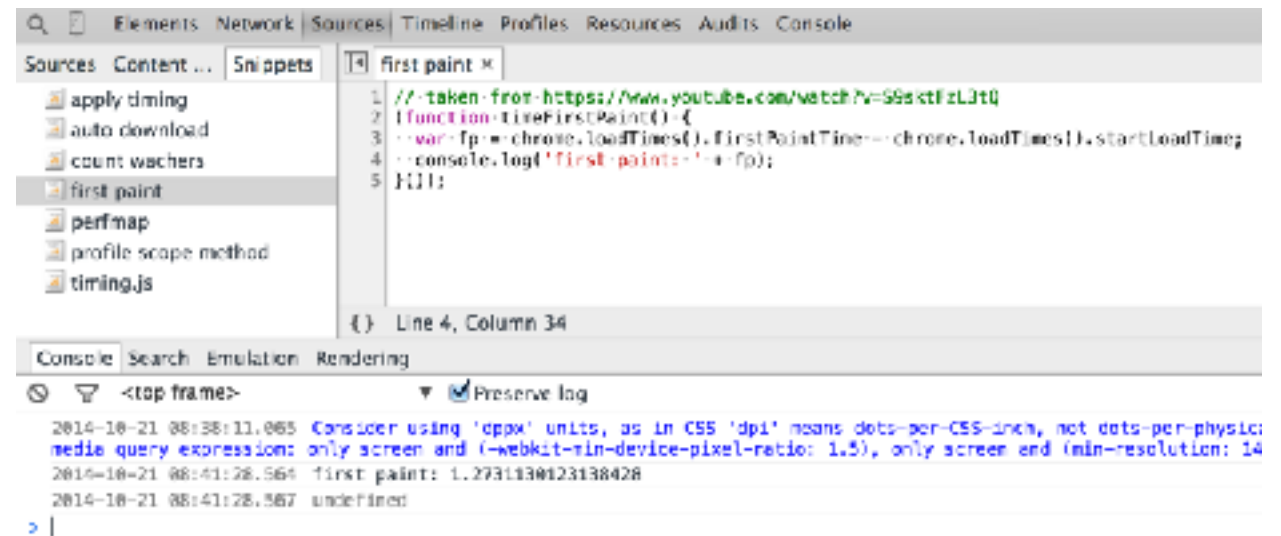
Elements Network Sources Timeline Profiles Resources Audits Console

Sources Content ... Snippets

apply timing
auto download
count wachers
first paint
perfmap
profile scope method
timing.js

first paint ×

1 // taken from https://www.youtube.com/watch?v=S9sktFzL3tQ
2 (function timeFirstPaint() {
3 var fp = chrome.loadTimes().firstPaintTime - chrome.loadTimes().startLoadTime;
4 console.log('first paint: ' + fp);
5 })();

{} Line 4, Column 34

Console Search Emulation Rendering

<top frame> ▼ Preserve log

2014-10-21 08:38:11.065 Consider using 'dppx' units, as in CSS 'dpi' means dots-per-CSS-inch, not dots-per-physic media query expression: only screen and (-webkit-min-device-pixel-ratio: 1.5), only screen and (min-resolution: 14
2014-10-21 08:41:28.564 first paint: 1.2731130123138428
2014-10-21 08:41:28.567 undefined
> |